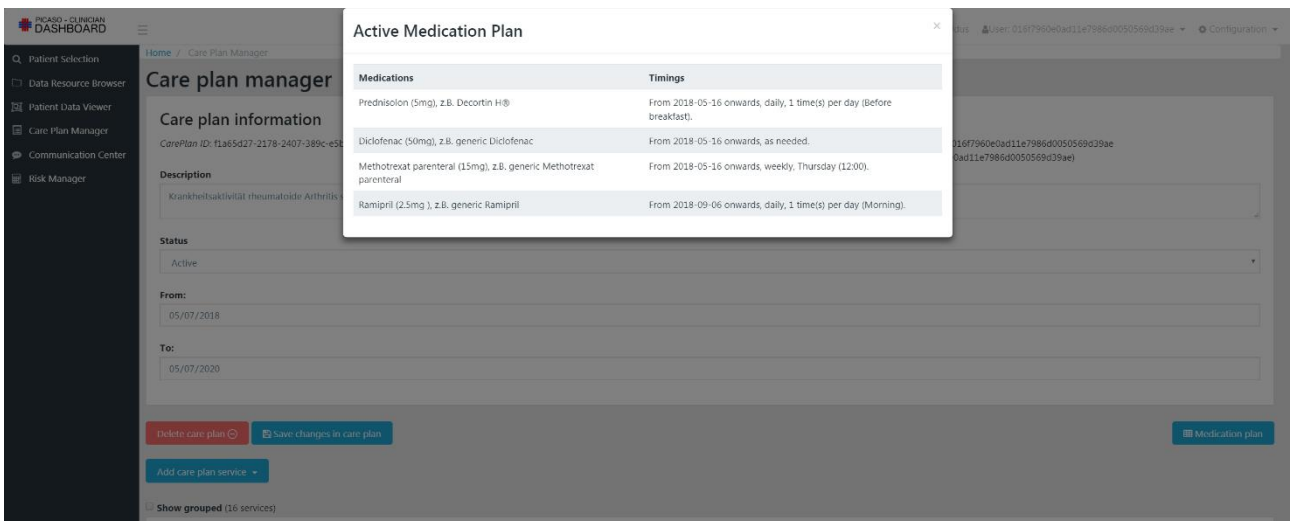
PICASO - CLINICIAN DASHBOARD

Patient Selection
Data Resource Browser
Patient Data Viewer
Care Plan Manager
Communication Center
Risk Manager

Home / Care Plan Manager

Care plan manager

Care plan information

CarePlan ID: f1a65d27-2178-2407-389c-e5b

Description

Krankheitsaktivität rheumatoide Arthritis

Status

Active

From:

05/07/2018

To:

05/07/2020

Delete care plan
Save changes in care plan
Medication plan
Add care plan service
Show grouped (16 services)

dus User: 016f7960e0ad11e7986d0050569d39ae Configuration

016f7960e0ad11e7986d0050569d39ae
0ad11e7986d0050569d39ae)

Active Medication Plan

×

| Medications | Timings |
|---|---|
| Prednisolon (5mg), z.B. Decortin H® | From 2018-05-16 onwards, daily, 1 time(s) per day (Before breakfast). |
| Diclofenac (50mg), z.B. generic Diclofenac | From 2018-05-16 onwards, as needed. |
| Methotrexat parenteral (15mg), z.B. generic Methotrexat parenteral | From 2018-05-16 onwards, weekly, Thursday (12:00). |
| Ramipril (2.5mg ), z.B. generic Ramipril | From 2018-09-06 onwards, daily, 1 time(s) per day (Morning). |